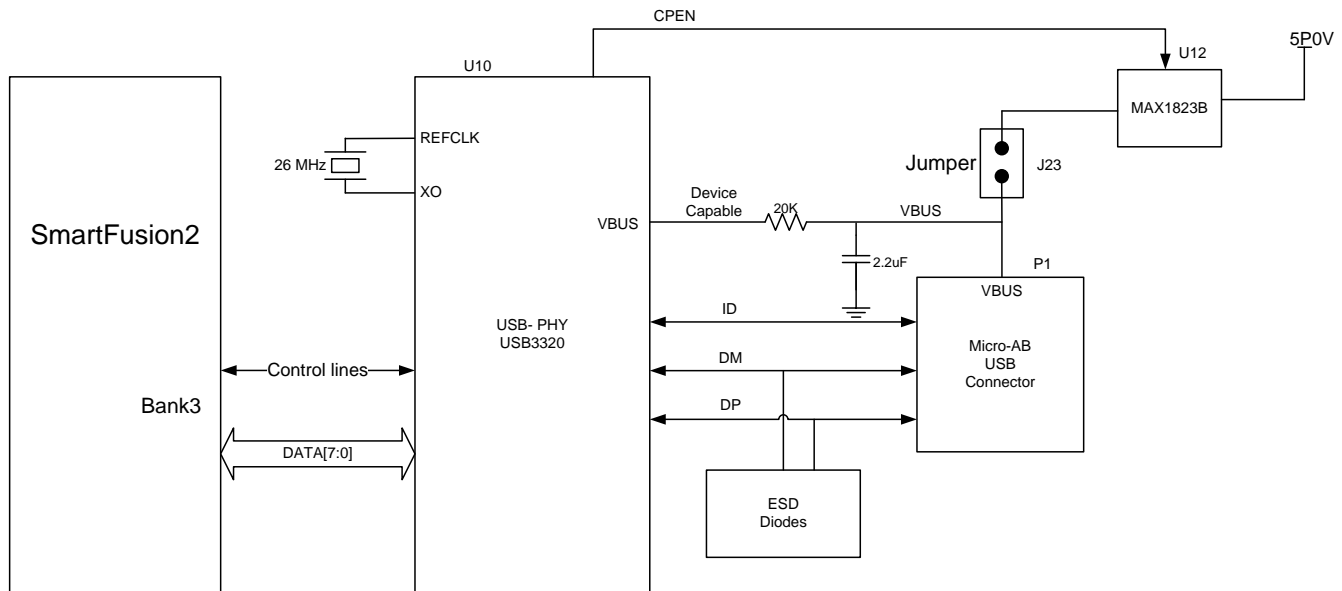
CPEN

U10

U12

5P0V

MAX1823B

REFCLK

26 MHz

XO

Jumper

J23

SmartFusion2

Device Capable

VBUS

20K

VBUS

2.2uF

P1

VBUS

USB- PHY
USB3320

ID

Micro-AB
USB
Connector

DM

Control lines

Bank3

DP

DATA[7:0]

ESD
Diodes